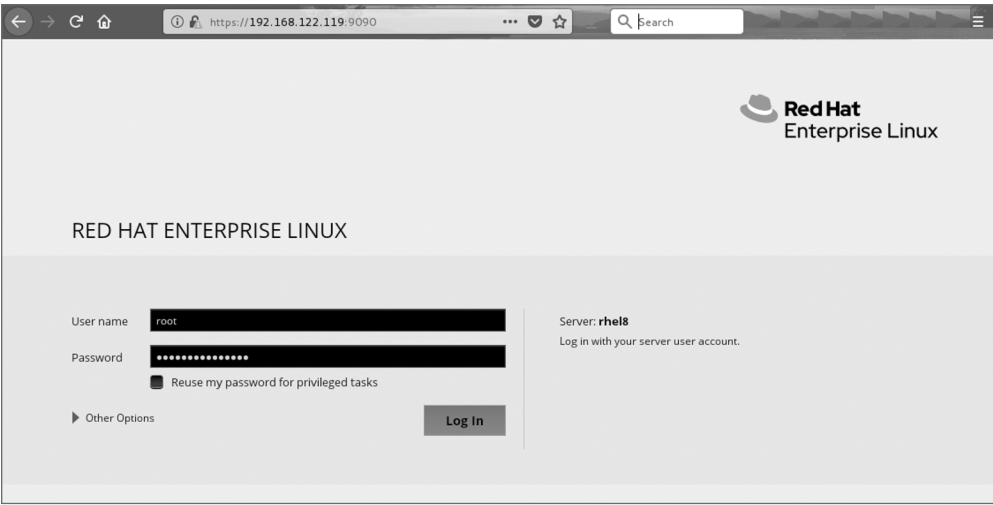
https://192.168.122.119:9090

Search

Red Hat
Enterprise Linux

RED HAT ENTERPRISE LINUX

User name root

Password ••••••••••••••••

Reuse my password for privileged tasks

Other Options

Log In

Server: rhel8

Log in with your server user account.